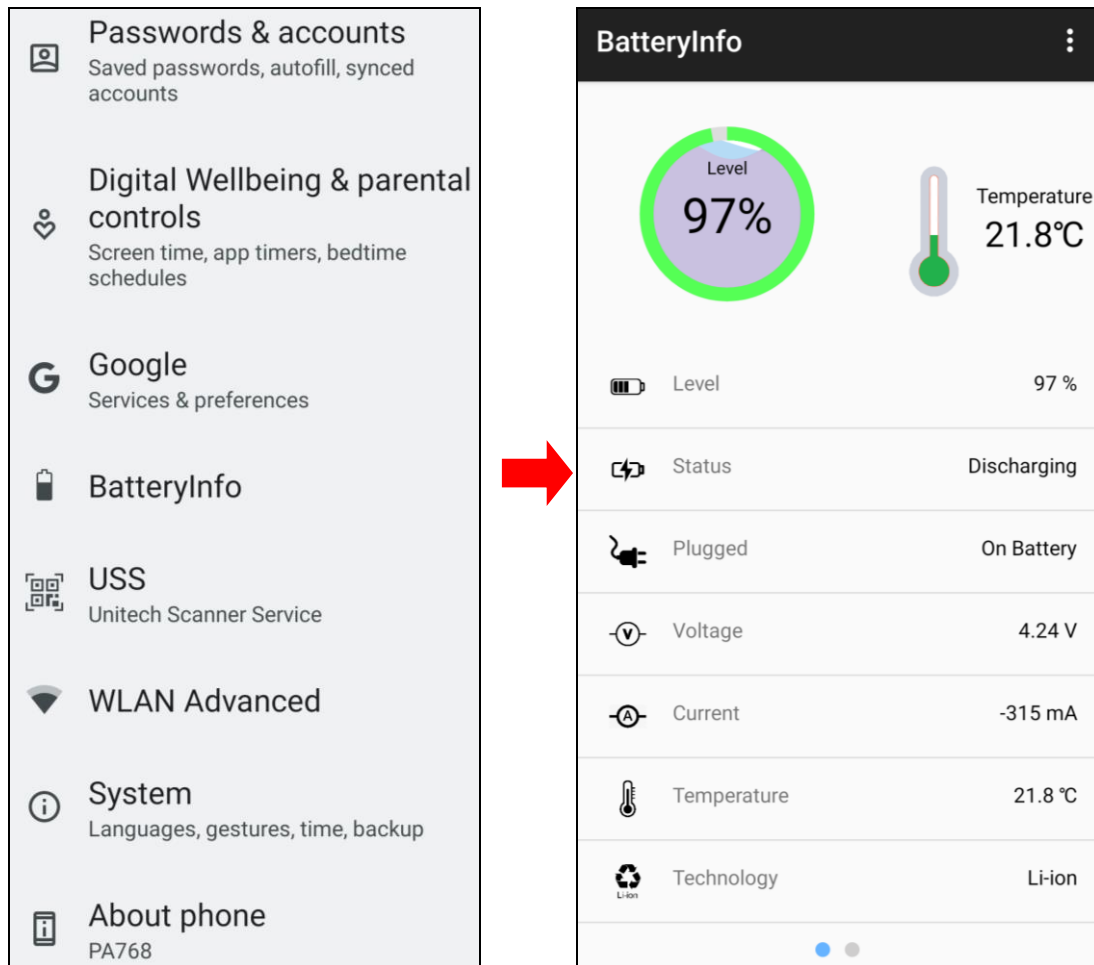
Passwords & accounts
Saved passwords, autofill, synced accounts

Digital Wellbeing & parental controls
Screen time, app timers, bedtime schedules

Google
Services & preferences

BatteryInfo

USS
Unitech Scanner Service

WLAN Advanced

System
Languages, gestures, time, backup

About phone
PA768

BatteryInfo

Level
97%

Temperature
21.8℃

| | |
|---|---|
| Level | 97 % |
| Status | Discharging |
| Plugged | On Battery |
| Voltage | 4.24 V |
| Current | -315 mA |
| Temperature | 21.8 ℃ |
| Technology | Li-ion |

Li-ion